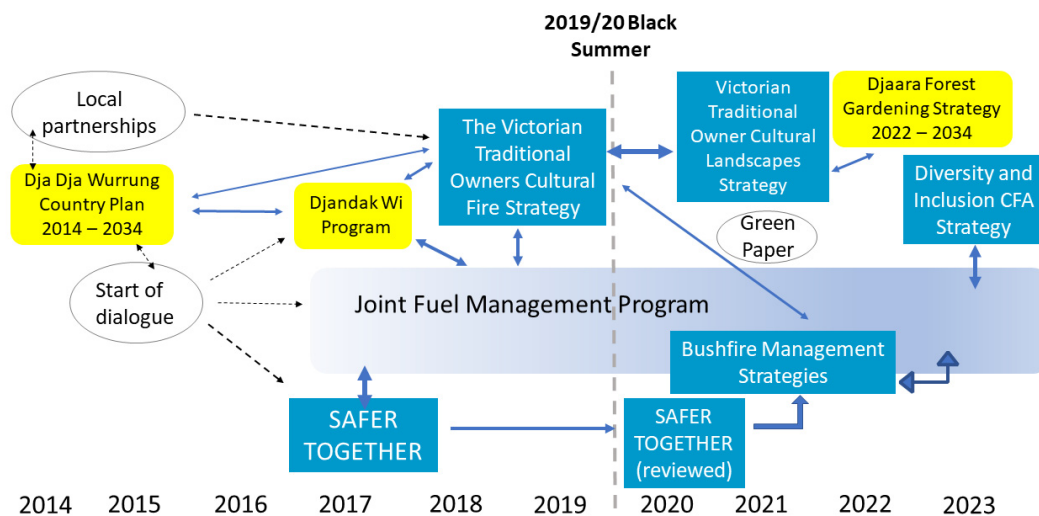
2019/20 Black Summer

Local partnerships

Dja Dja Wurrung Country Plan 2014 – 2034

Start of dialogue

Djandak Wi Program

The Victorian Traditional Owners Cultural Fire Strategy

Victorian Traditional Owner Cultural Landscapes Strategy

Djaara Forest Gardening Strategy 2022 – 2034

Diversity and Inclusion CFA Strategy

Green Paper

Joint Fuel Management Program

Bushfire Management Strategies

SAFER TOGETHER

SAFER TOGETHER (reviewed)

2014 2015 2016 2017 2018 2019 2020 2021 2022 2023